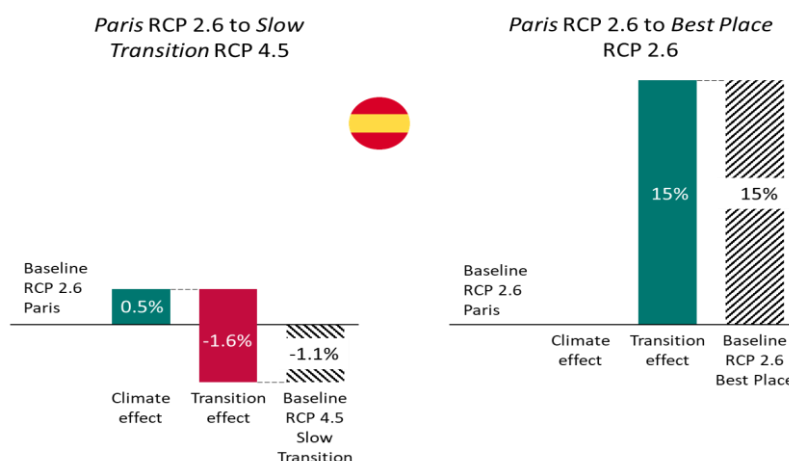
*Paris* RCP 2.6 to *Slow Transition* RCP 4.5

Baseline RCP 2.6 Paris

0.5%

-1.6%

-1.1%

Climate effect

Transition effect

Baseline RCP 4.5 Slow Transition

*Paris* RCP 2.6 to *Best Place* RCP 2.6

Baseline RCP 2.6 Paris

15%

15%

Climate effect

Transition effect

Baseline RCP 2.6 Best Place